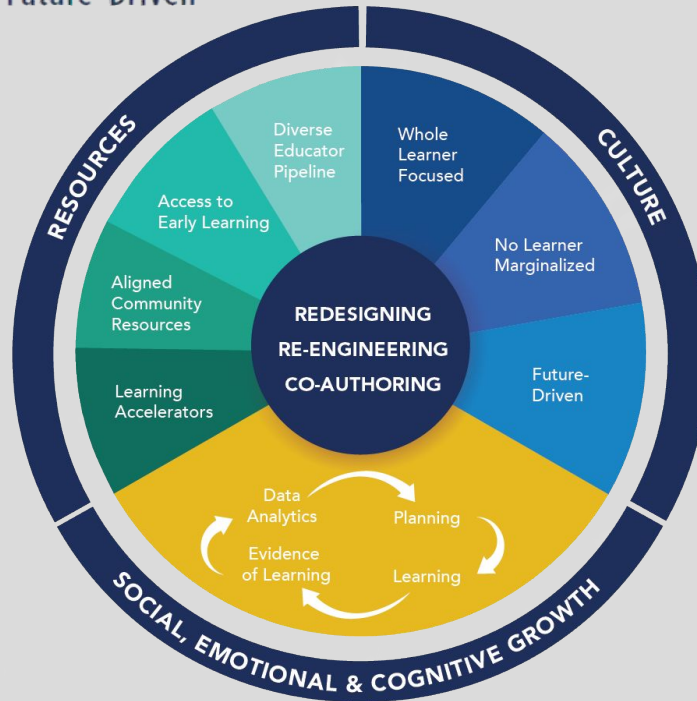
Future-Driven

RESOURCES

CULTURE

Diverse Educator Pipeline

Whole Learner Focused

Access to Early Learning

No Learner Marginalized

Aligned Community Resources

REDESIGNING
RE-ENGINEERING
CO-AUTHORING

Future-Driven

Learning Accelerators

Data Analytics

Planning

Evidence of Learning

Learning

SOCIAL, EMOTIONAL & COGNITIVE GROWTH